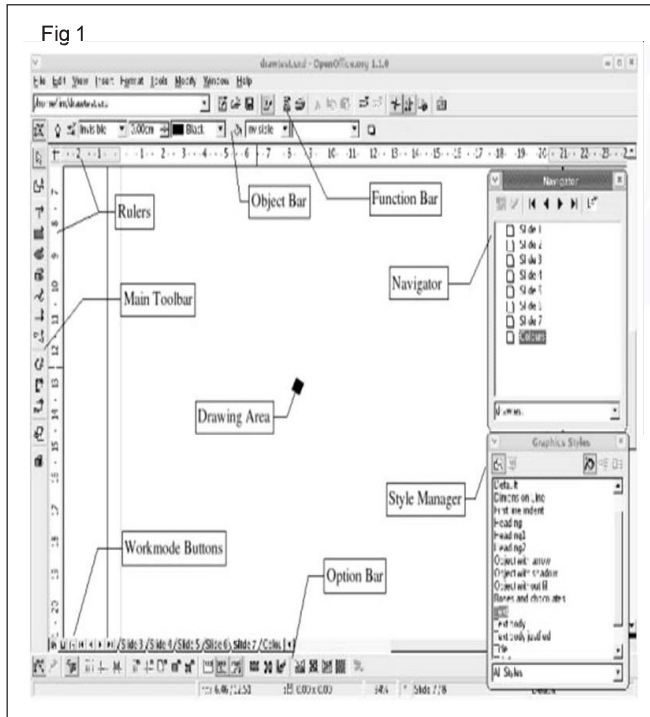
Fig 1

drawtest.sxd - OpenOffice.org 1.1.0

File Edit View Insert Format Tools Modify Window Help

Invisible 0.00cm Black Invisible

Rulers

Object Bar

Function Bar

Navigator

Slide 1
Slide 2
Slide 3
Slide 4
Slide 5
Slide 6
Slide 7
Colours

Navigator

Main Toolbar

Drawing Area

Graphics Styles

Style Manager

Default
Dimension Line
First line indent
Heading
Heading1
Heading2
Object with arrow
Object with shadow
Object without fill
Boxes and chocolates
Text body
Text body justified
Title

All Styles

Workmode Buttons

Option Bar

Slide 3 / Slide 4 / Slide 5 / Slide 6 / Slide 7 / Colou

0.00 x 0.00

Slide 7 / 8

Default